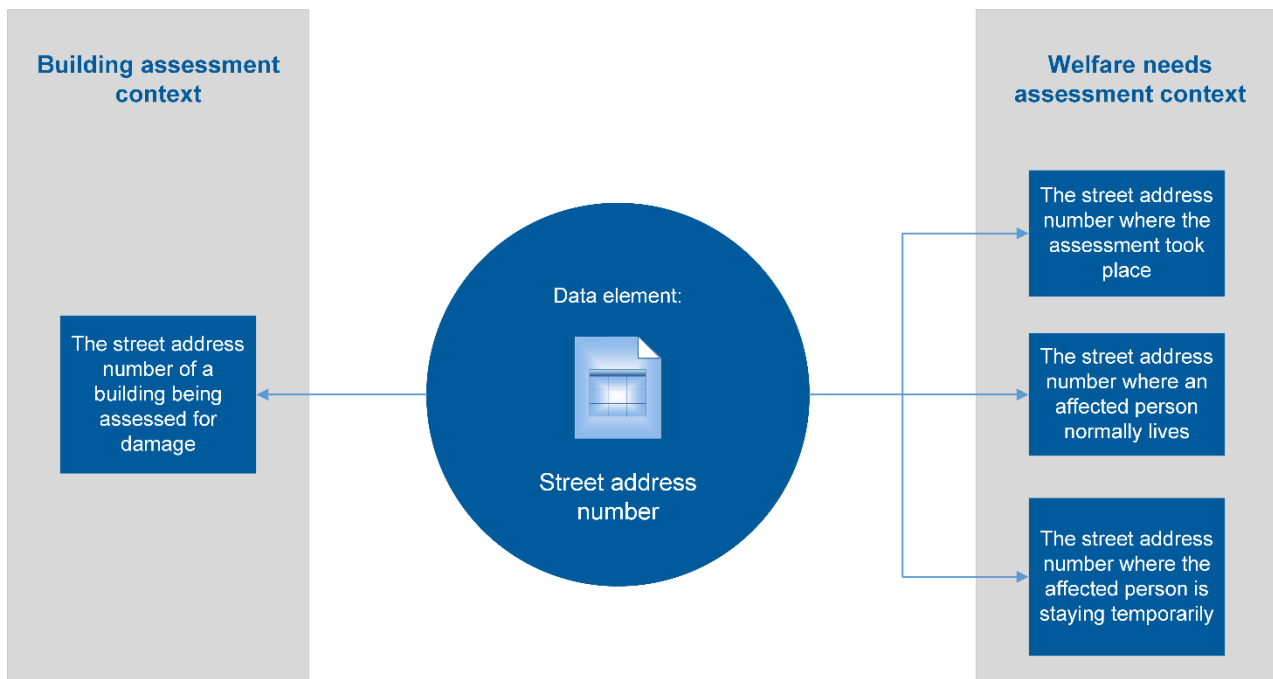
Building assessment context

The street address number of a building being assessed for damage

Data element:

Street address number

Welfare needs assessment context

The street address number where the assessment took place

The street address number where an affected person normally lives

The street address number where the affected person is staying temporarily